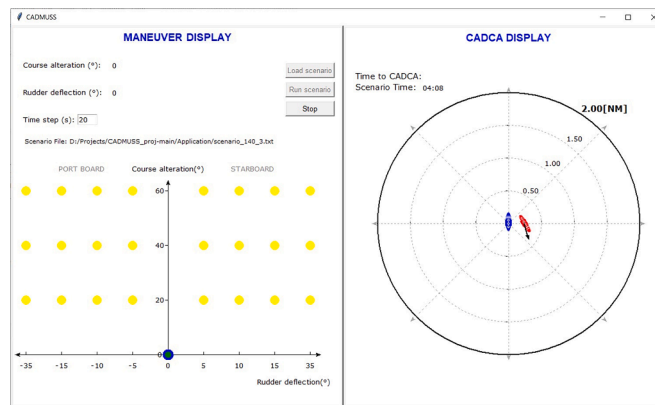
CADMUSS

MANEUVER DISPLAY

Course alteration (°): 0

Rudder deflection (°): 0

Time step (s): 20

Load scenario

Run scenario

Stop

Scenario File: D:/Projects/CADMUSS_proj-main/Application/scenario_140_3.txt

PORT BOARD

Course alteration(°)

STARBOARD

60

40

20

0

-35 -15 -10 -5 0 5 10 15 35

Rudder deflection(°)

CADCA DISPLAY

Time to CADCA:
Scenario Time: 04:08

2.00[NM]

1.50

1.00

0.50